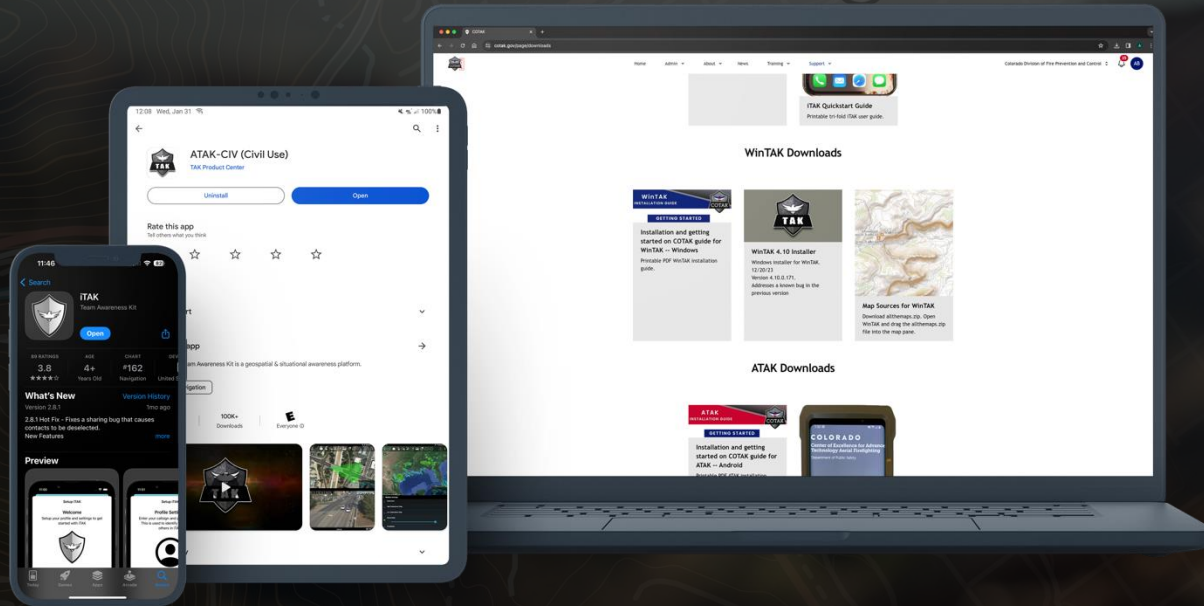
COTAK

cotak.gov/page/downloads

Home Admin About News Training Support

Colorado Division of Fire Prevention and Control

AS

iTAK Quickstart Guide
Printable tri-fold iTAK user guide.

WinTAK Downloads

WinTAK INSTALLATION GUIDE
COTAK
GETTING STARTED

Installation and getting started on COTAK guide for WinTAK -- Windows
Printable PDF WinTAK installation guide.

TAK

WinTAK 4.10 Installer
Windows installer for WinTAK. 12/20/23
Version 4.10.0.171.
Addresses a known bug in the previous version

Map Sources for WinTAK
Download allthemaps.zip. Open WinTAK and drag the allthemaps.zip file into the map pane.

ATAK Downloads

ATAK INSTALLATION GUIDE
GETTING STARTED

Installation and getting started on COTAK guide for ATAK -- Android
Printable PDF ATAK installation

COLORADO
Center of Excellence for Advanced Technology Aerial Firefighting
Department of Public Safety

12:08 Wed, Jan 31
100%

ATAK-CIV (Civil Use)
TAK Product Center

Uninstall
Open

Rate this app
Tell others what you think

rt

app
eam Awareness Kit is a geospatial & situational awareness platform.

igation

100K+
Downloads

E
Everyone

11:46

Search

iTAK
Team Awareness Kit

Open

RATINGS
3.8
★★★★☆

AGE
4+
Years Old

CHART
#162
Navigation

DEV
United

What's New
Version History
Version 2.8.1
1mo ago
2.8.1 Hot Fix - Fixes a sharing bug that causes contacts to be deselected.
New Features
more

Preview

Setup iTAK
Welcome
Setup your profile and settings to get started with iTAK

Setup iTAK
Profile Sett
Enter your callsign and